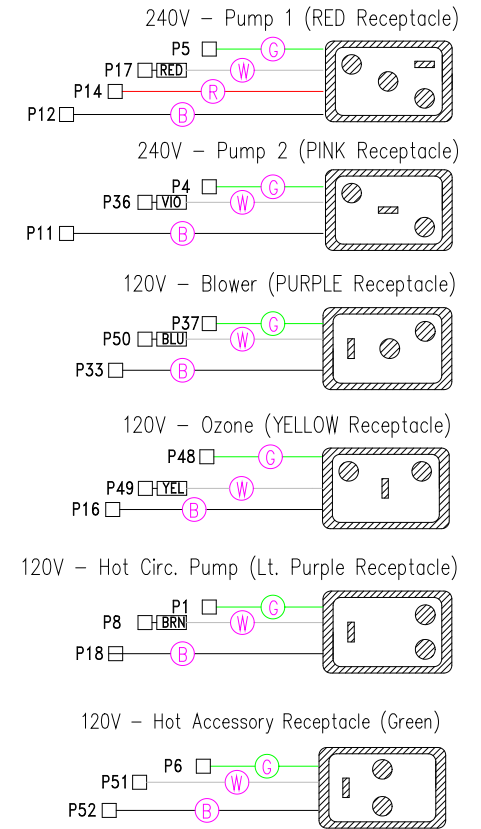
240V – Pump 1 (RED Receptacle)

P5
G
P17
RED
W
P14
R
P12
B

240V – Pump 2 (PINK Receptacle)

P4
G
P36
VIO
W
P11
B

120V – Blower (PURPLE Receptacle)

P37
G
P50
BLU
W
P33
B

120V – Ozone (YELLOW Receptacle)

P48
G
P49
YEL
W
P16
B

120V – Hot Circ. Pump (Lt. Purple Receptacle)

P1
G
P8
BRN
W
P18
B

120V – Hot Accessory Receptacle (Green)

P6
G
P51
W
P52
B